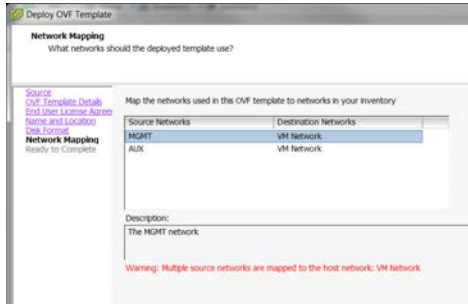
Deploy OVF Template

Network Mapping
What networks should the deployed template use?

Source
OVF Template Details
End User License Agreem
Name and Location
Disk Format
Network Mapping
Ready to Complete

Map the networks used in this OVF template to networks in your inventory

| Source Networks | Destination Networks |
|---|---|
| MGMT | VM Network |
| AUX | VM Network |

Description:
The MGMT network

Warning: Multiple source networks are mapped to the host network: VM Network